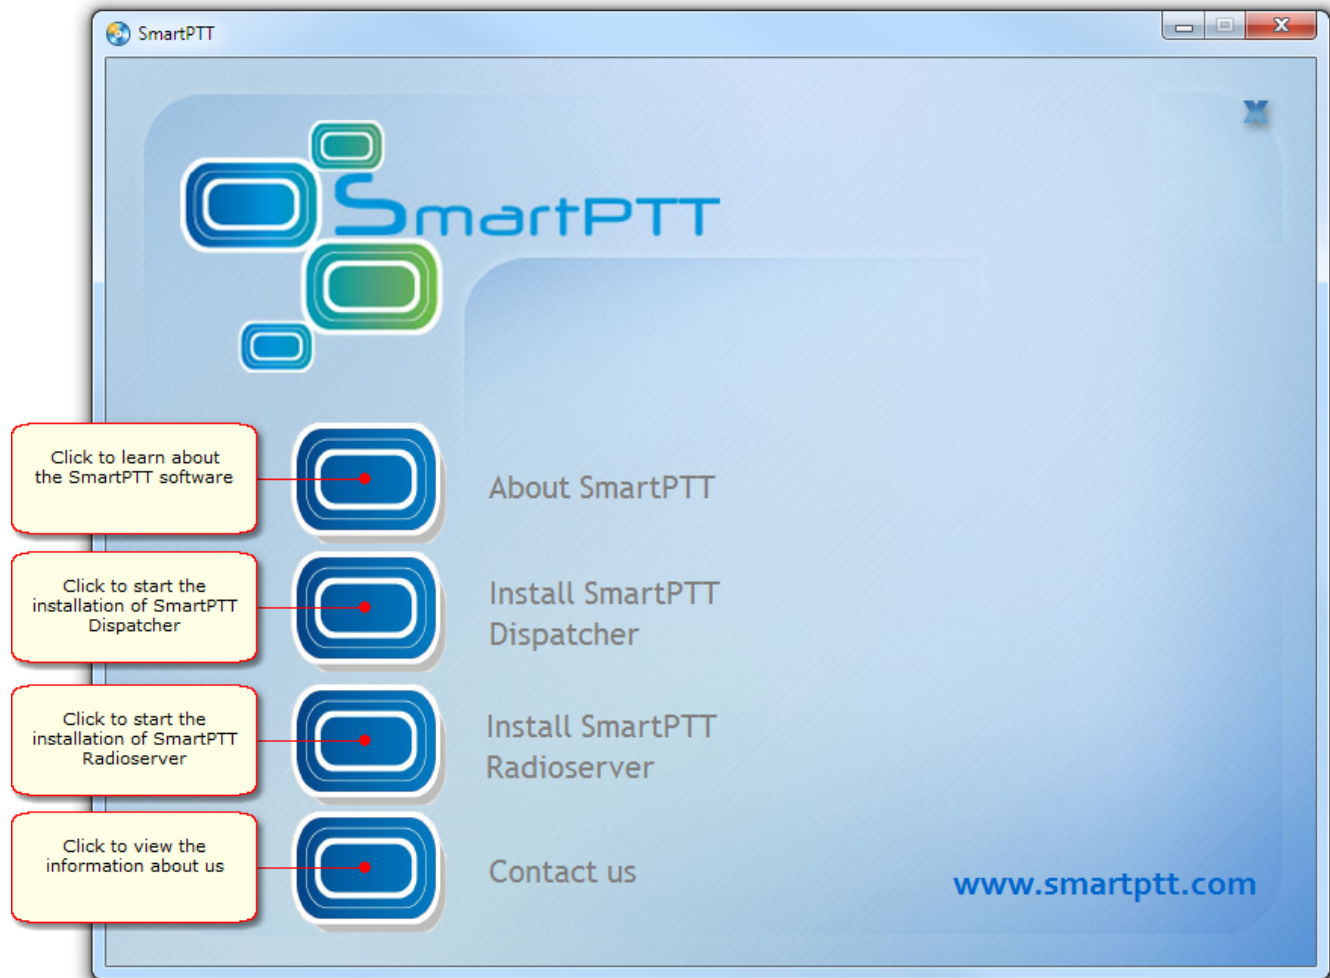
SmartPTT

SmartPTT

Click to learn about the SmartPTT software

About SmartPTT

Click to start the installation of SmartPTT Dispatcher

Install SmartPTT Dispatcher

Click to start the installation of SmartPTT Radioserver

Install SmartPTT Radioserver

Click to view the information about us

Contact us

www.smartptt.com